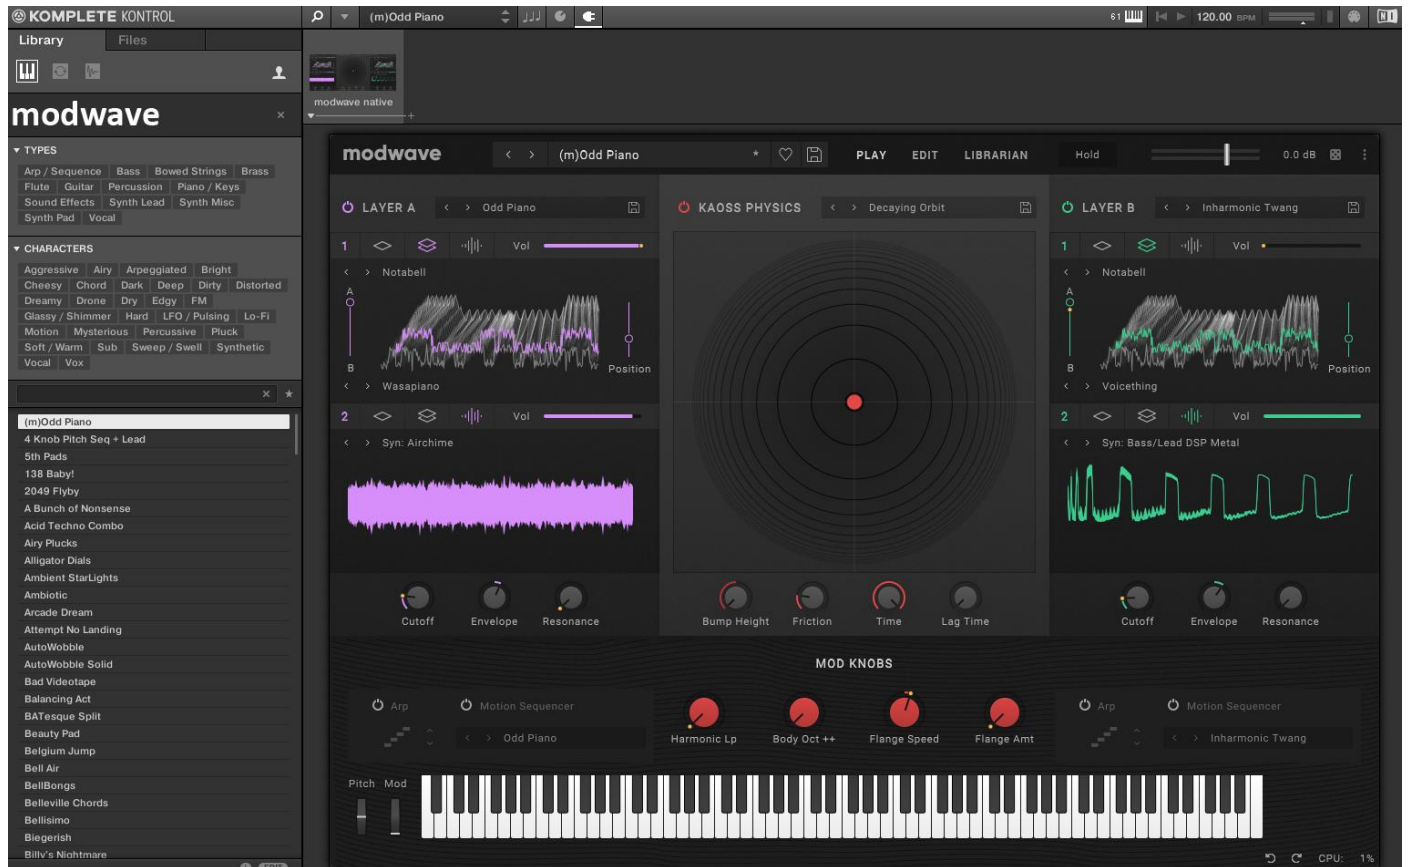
KOMPLETE KONTROL
(m)Odd Piano
61
120.00 BPM
NI

Library Files

modwave

▾ TYPES
Arp / Sequence Bass Bowed Strings Brass Flute Guitar Percussion Piano / Keys Sound Effects Synth Lead Synth Misc Synth Pad Vocal

▾ CHARACTERS
Aggressive Airy Arpeggiated Bright Cheesy Chord Dark Deep Dirty Distorted Dreamy Drone Dry Edgy FM Glassy / Shimmer Hard LFO / Pulsing Lo-Fi Motion Mysterious Percussive Pluck Soft / Warm Sub Sweep / Swell Synthetic Vocal Vox

(m)Odd Piano
4 Knob Pitch Seq + Lead
5th Pads
138 Baby!
2049 Flyby
A Bunch of Nonsense
Acid Techno Combo
Airy Plucks
Alligator Dials
Ambient StarLights
Ambiotic
Arcade Dream
Attempt No Landing
AutoWobble
AutoWobble Solid
Bad Videotape
Balancing Act
BATesque Split
Beauty Pad
Belgium Jump
Bell Air
BellBongs
Belleville Chords
Bellisimo
Biegerish
Billy's Nightmare

modwave native

modwave
(m)Odd Piano
PLAY EDIT LIBRARIAN
Hold
0.0 dB

LAYER A Odd Piano
1 Vol
Notabell
A
B
Position
Wasapiano
2 Vol
Syn: Airchime
Cutoff Envelope Resonance

KAOSS PHYSICS Decaying Orbit
Bump Height Friction Time Lag Time

LAYER B Inharmonic Twang
1 Vol
Notabell
A
B
Position
Voicething
2 Vol
Syn: Bass/Lead DSP Metal
Cutoff Envelope Resonance

MOD KNOBS
Arp Motion Sequencer
Odd Piano
Harmonic Lp Body Oct ++ Flange Speed Flange Amt
Arp Motion Sequencer
Inharmonic Twang

Pitch Mod

CPU: 1%